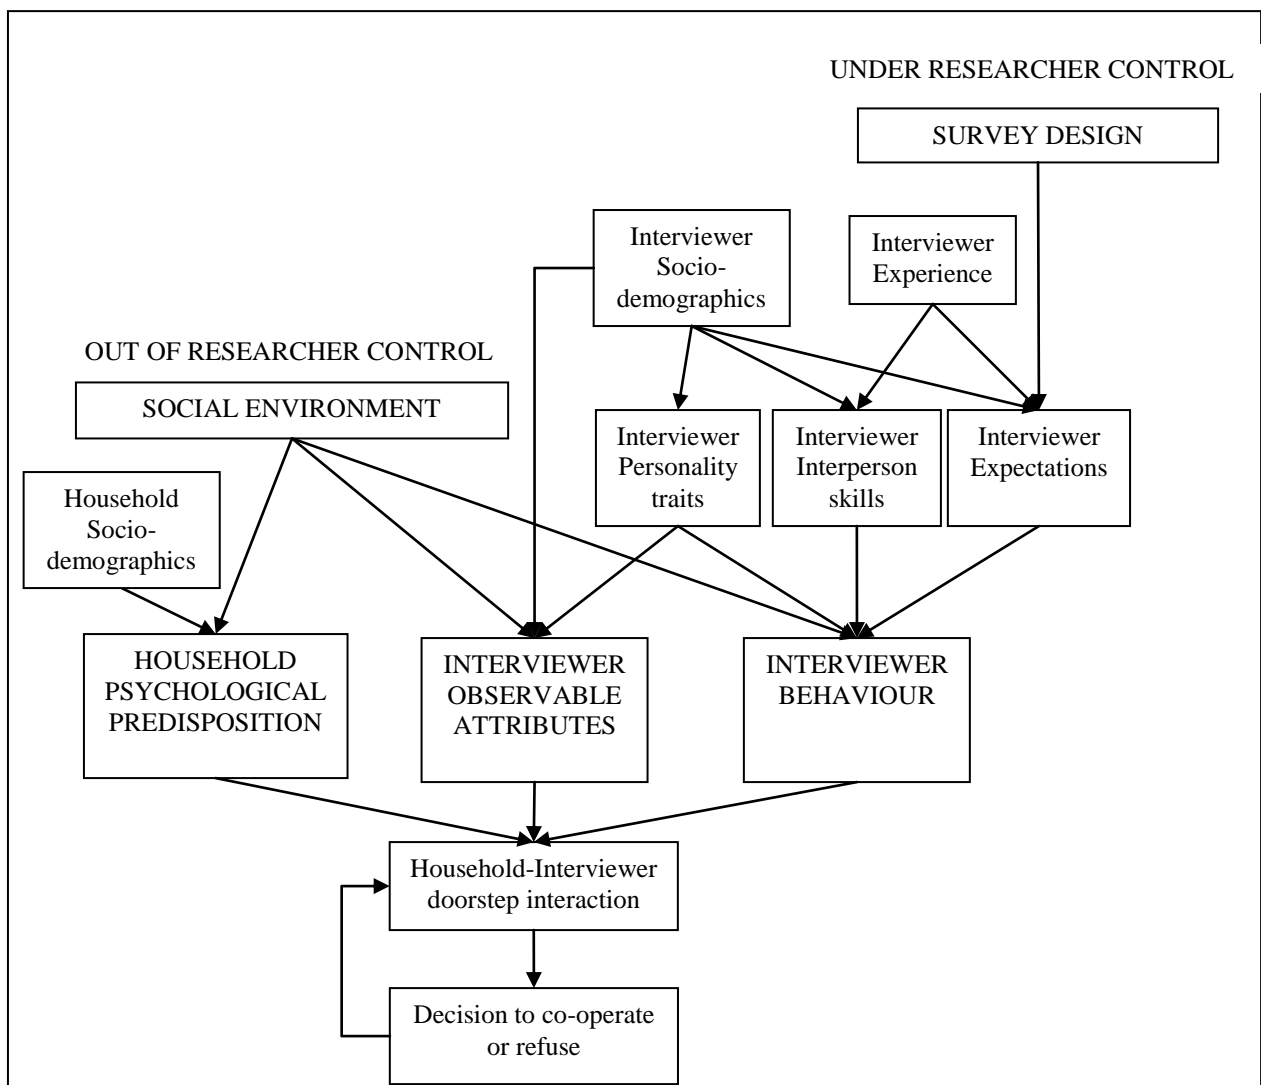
UNDER RESEARCHER CONTROL

SURVEY DESIGN

Interviewer Socio-demographics

Interviewer Experience

OUT OF RESEARCHER CONTROL

SOCIAL ENVIRONMENT

Interviewer Personality traits

Interviewer Interperson skills

Interviewer Expectations

Household Socio-demographics

HOUSEHOLD PSYCHOLOGICAL PREDISPOSITION

INTERVIEWER OBSERVABLE ATTRIBUTES

INTERVIEWER BEHAVIOUR

Household-Interviewer doorstep interaction

Decision to co-operate or refuse